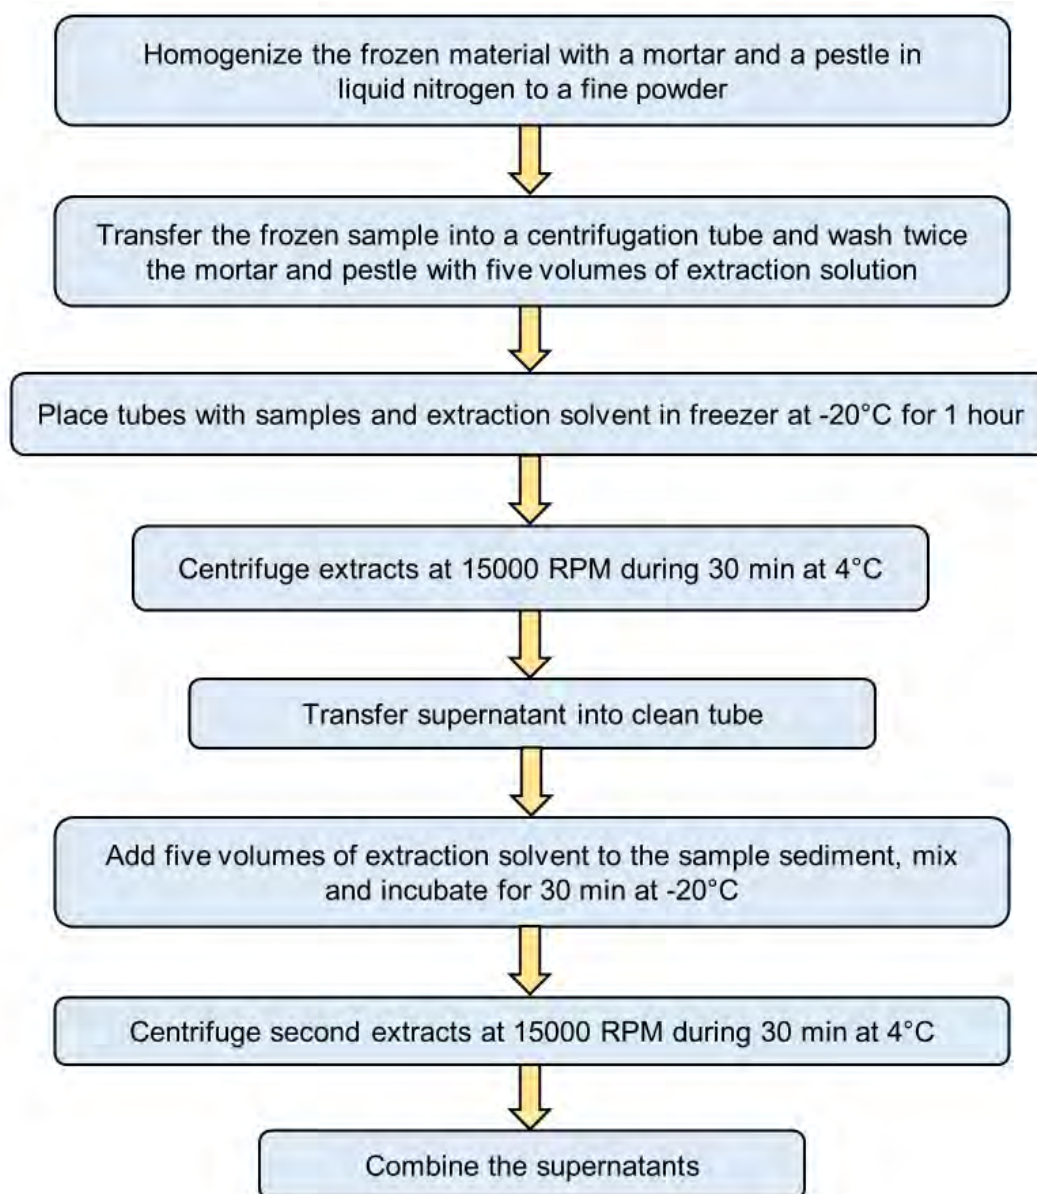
Homogenize the frozen material with a mortar and a pestle in liquid nitrogen to a fine powder

Transfer the frozen sample into a centrifugation tube and wash twice the mortar and pestle with five volumes of extraction solution

Place tubes with samples and extraction solvent in freezer at -20°C for 1 hour

Centrifuge extracts at 15000 RPM during 30 min at 4°C

Transfer supernatant into clean tube

Add five volumes of extraction solvent to the sample sediment, mix and incubate for 30 min at -20°C

Centrifuge second extracts at 15000 RPM during 30 min at 4°C

Combine the supernatants